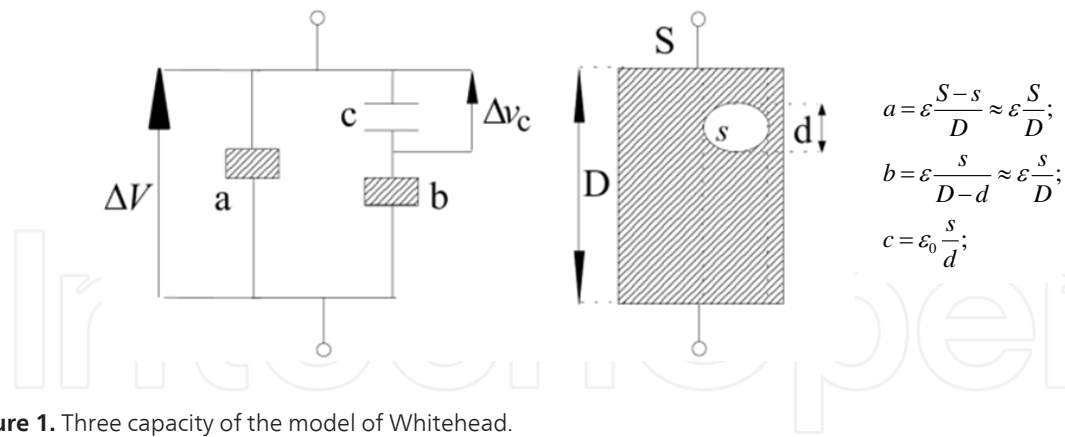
$\Delta V$

a

c

$\Delta v_c$

b

S

D

$s$

d

$a = \varepsilon \frac{S-s}{D} \approx \varepsilon \frac{S}{D};$

$b = \varepsilon \frac{s}{D-d} \approx \varepsilon \frac{s}{D};$

$c = \varepsilon_0 \frac{s}{d};$

ure 1. Three capacity of the model of Whitehead.